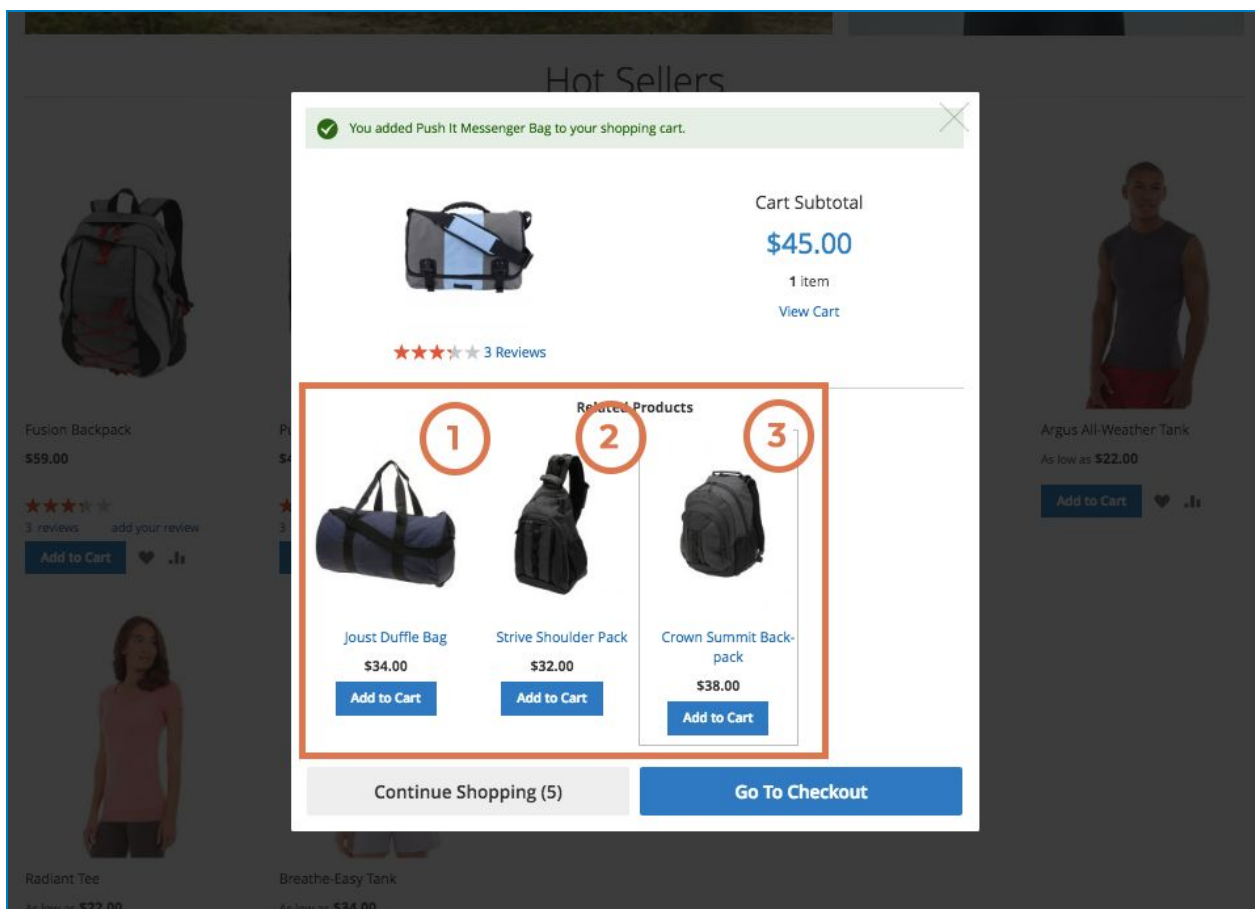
Hot Sellers

You added Push It Messenger Bag to your shopping cart.

Cart Subtotal
$45.00
1 item
View Cart

3 Reviews

Related Products

1
2
3

Joust Duffle Bag
$34.00
Add to Cart

Strive Shoulder Pack
$32.00
Add to Cart

Crown Summit Backpack
$38.00
Add to Cart

Continue Shopping (5)
Go To Checkout

Fusion Backpack
$59.00
3 reviews add your review
Add to Cart

Argus All-Weather Tank
As low as $22.00
Add to Cart

Radiant Tee
As low as $22.00

Breathe-Easy Tank
As low as $34.00